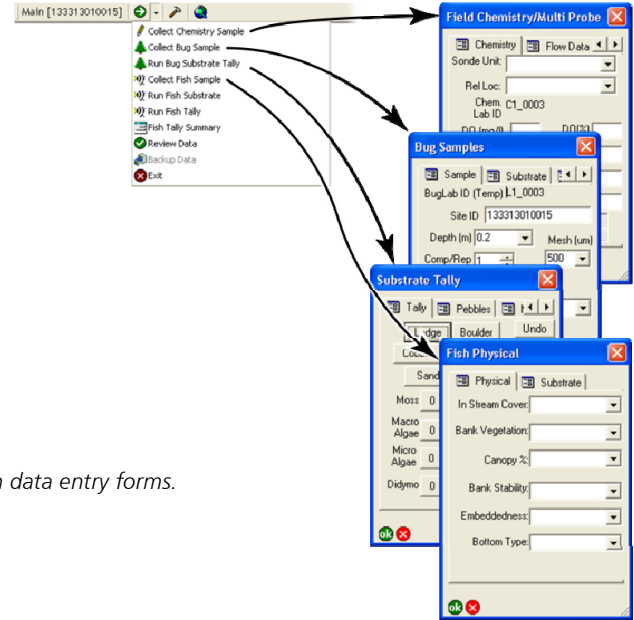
Main [133313010015]

Collect Chemistry Sample
Collect Bug Sample
Run Bug Substrate Tally
Collect Fish Sample
Run Fish Substrate
Run Fish Tally
Fish Tally Summary
Review Data
Backup Data
Exit

n data entry forms.

Field Chemistry/Multi Probe
Chemistry
Flow Data
Sonde Unit:
Rel Loc:
Chem. Lab ID
C1_0003
DO (mg/l)
DO(%)

Bug Samples
Sample
Substrate
BugLab ID (Temp) L1_0003
Site ID 133313010015
Depth (m) 0.2
Mesh (um)
Comp/Rep 1
500

Substrate Tally
Tally
Pebbles
Ledge
Boulder
Undo
Cobb
Sand
Moss 0
Macro Algae 0
Micro Algae 0
Didymo 0

Fish Physical
Physical
Substrate
In Stream Cover:
Bank Vegetation:
Canopy %:
Bank Stability:
Embeddedness:
Bottom Type: